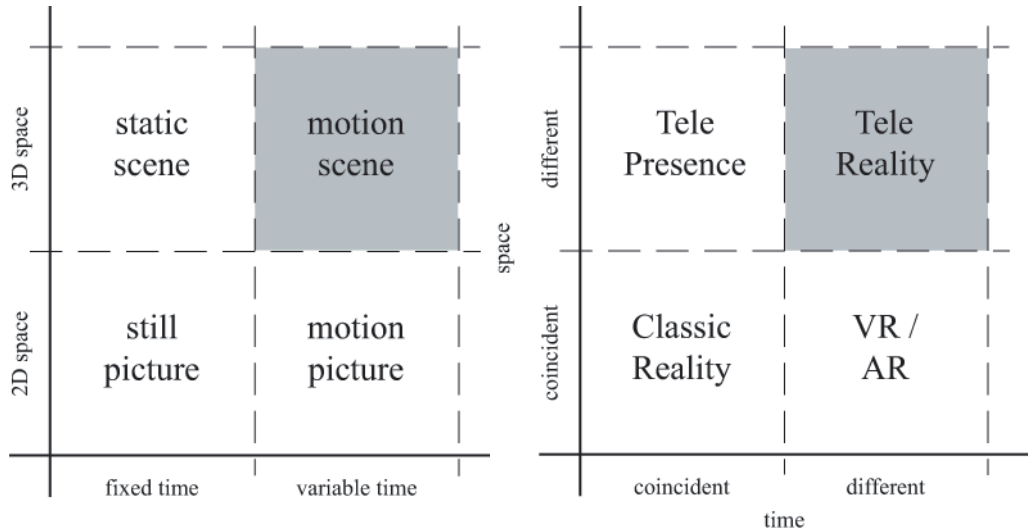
3D space

static scene

motion scene

2D space

still picture

motion picture

fixed time

variable time

space

different

Tele Presence

Tele Reality

coincident

Classic Reality

VR / AR

coincident

different

time